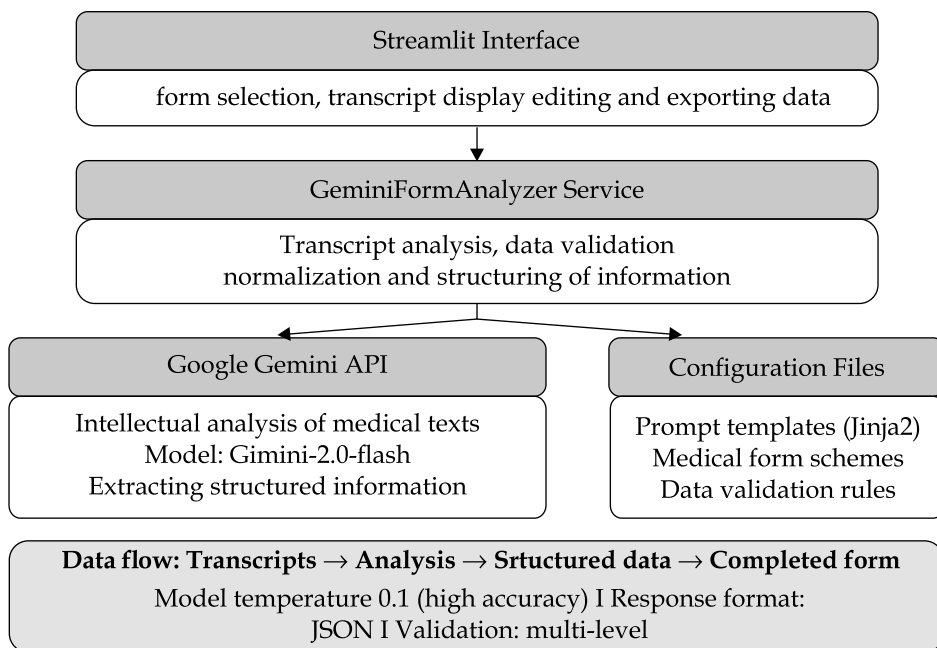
Streamlit Interface

form selection, transcript display editing and exporting data

GeminiFormAnalyzer Service

Transcript analysis, data validation normalization and structuring of information

Google Gemini API

Intellectual analysis of medical texts
Model: Gimini-2.0-flash
Extracting structured information

Configuration Files

Prompt templates (Jinja2)
Medical form schemes
Data validation rules

**Data flow: Transcripts → Analysis → Srtuctured data → Completed form**

Model temperature 0.1 (high accuracy) I Response format: JSON I Validation: multi-level